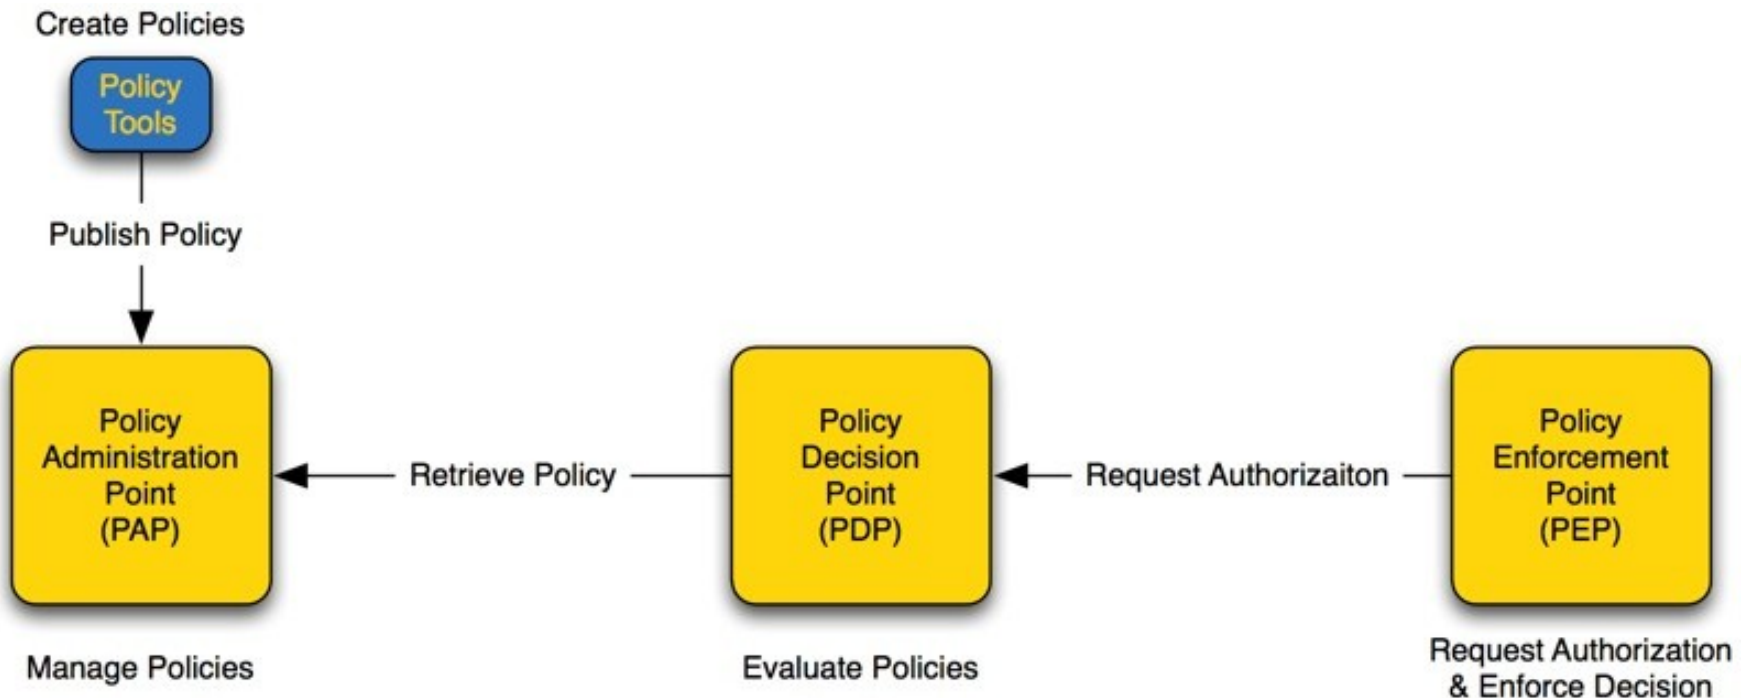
Create Policies

Policy Tools

Publish Policy

Policy Administration Point (PAP)

Retrieve Policy

Policy Decision Point (PDP)

Request Authorizaiton

Policy Enforcement Point (PEP)

Manage Policies

Evaluate Policies

Request Authorization & Enforce Decision